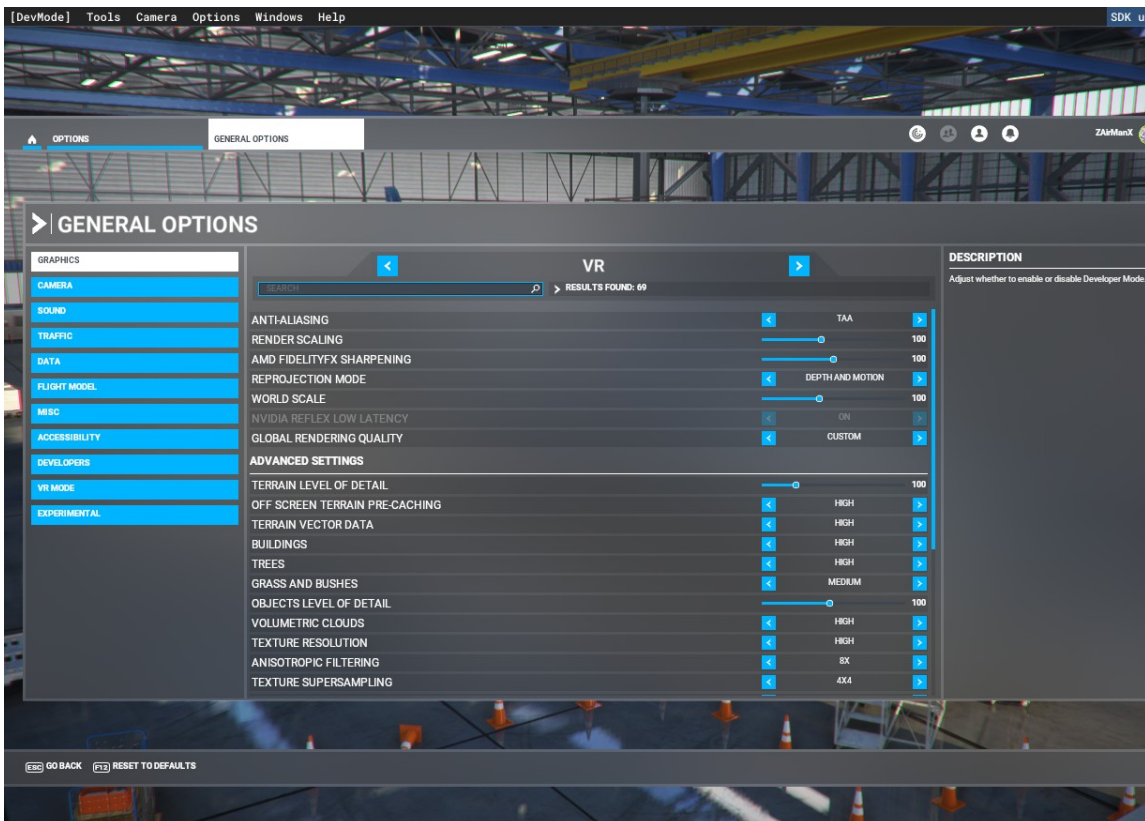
[DevMode] Tools Camera Options Windows Help

SDK u

OPTIONS

GENERAL OPTIONS

ZAirManX

GENERAL OPTIONS

GRAPHICS
CAMERA
SOUND
TRAFFIC
DATA
FLIGHT MODEL
MISC
ACCESSIBILITY
DEVELOPERS
VR MODE
EXPERIMENTAL

VR

SEARCH

RESULTS FOUND: 69

| | |
|---|---|
| ANTI-ALIASING | TAA |
| RENDER SCALING | 100 |
| AMD FIDELITYFX SHARPENING | 100 |
| REPROJECTION MODE | DEPTH AND MOTION |
| WORLD SCALE | 100 |
| NVIDIA REFLEX LOW LATENCY | ON |
| GLOBAL RENDERING QUALITY | CUSTOM |

ADVANCED SETTINGS

| | |
|---|---|
| TERRAIN LEVEL OF DETAIL | 100 |
| OFF SCREEN TERRAIN PRE-CACHING | HIGH |
| TERRAIN VECTOR DATA | HIGH |
| BUILDINGS | HIGH |
| TREES | HIGH |
| GRASS AND BUSHES | MEDIUM |
| OBJECTS LEVEL OF DETAIL | 100 |
| VOLUMETRIC CLOUDS | HIGH |
| TEXTURE RESOLUTION | HIGH |
| ANISOTROPIC FILTERING | 8X |
| TEXTURE SUPERSAMPLING | 4X4 |

DESCRIPTION

Adjust whether to enable or disable Developer Mode

ESC GO BACK F12 RESET TO DEFAULTS